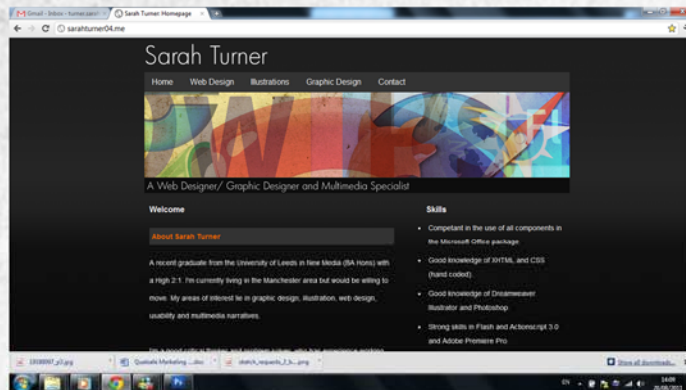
M Gmail - Inbox - turner.sarah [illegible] | Sarah Turner: Homepage

sarahturner04.me

Sarah Turner

Home | Web Design | Illustrations | Graphic Design | Contact

A Web Designer/ Graphic Designer and Multimedia Specialist

Welcome

About Sarah Turner

A recent graduate from the University of Leeds in New Media (BA Hons) with a High 2:1. I'm currently living in the Manchester area but would be willing to move. My areas of interest lie in graphic design, illustration, web design, usability and multimedia narratives.

I'm a good critical thinker and problem solver, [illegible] working

Skills

• Competant in the use of all components in the Microsoft Office package

• Good knowledge of XHTML and CSS (hand coded)

• Good knowledge of Dreamweaver Illustrator and Photoshop

• Strong skills in Flash and Actionscript 3.0 and Adobe Premiere Pro

13100097_p3.jpg | Quaitaife Marketing ....doc | sketch_requests_2_b....png | Show all downloads...

EN | 14:09 | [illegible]